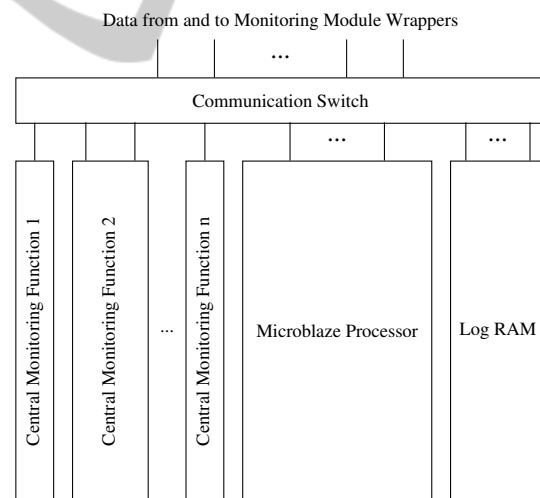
Data from and to Monitoring Module Wrappers

...

Communication Switch

...

...

Central Monitoring Function 1

Central Monitoring Function 2

...

Central Monitoring Function n

Microblaze Processor

Log RAM